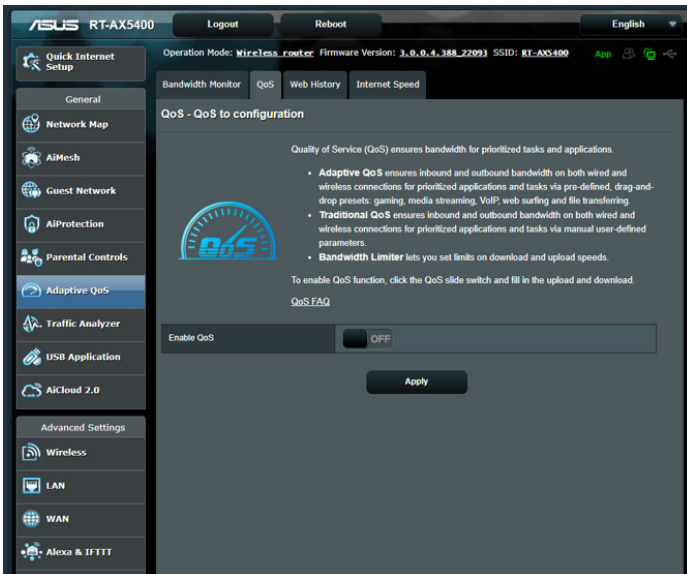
ASUS RT-AX5400

Logout

Reboot

English

Quick Internet Setup

Operation Mode: Wireless router Firmware Version: 3.0.0.4.388_22093 SSID: RT-AX5400

App

General

Network Map

AiMesh

Guest Network

AiProtection

Parental Controls

Adaptive QoS

Traffic Analyzer

USB Application

AiCloud 2.0

Advanced Settings

Wireless

LAN

WAN

Alexa & IFTTT

Bandwidth Monitor

QoS

Web History

Internet Speed

QoS - QoS to configuration

QoS

Quality of Service (QoS) ensures bandwidth for prioritized tasks and applications.

• Adaptive QoS ensures inbound and outbound bandwidth on both wired and wireless connections for prioritized applications and tasks via pre-defined, drag-and-drop presets: gaming, media streaming, VoIP, web surfing and file transferring.

• Traditional QoS ensures inbound and outbound bandwidth on both wired and wireless connections for prioritized applications and tasks via manual user-defined parameters.

• Bandwidth Limiter lets you set limits on download and upload speeds.

To enable QoS function, click the QoS slide switch and fill in the upload and download.

QoS FAQ

Enable QoS

OFF

Apply